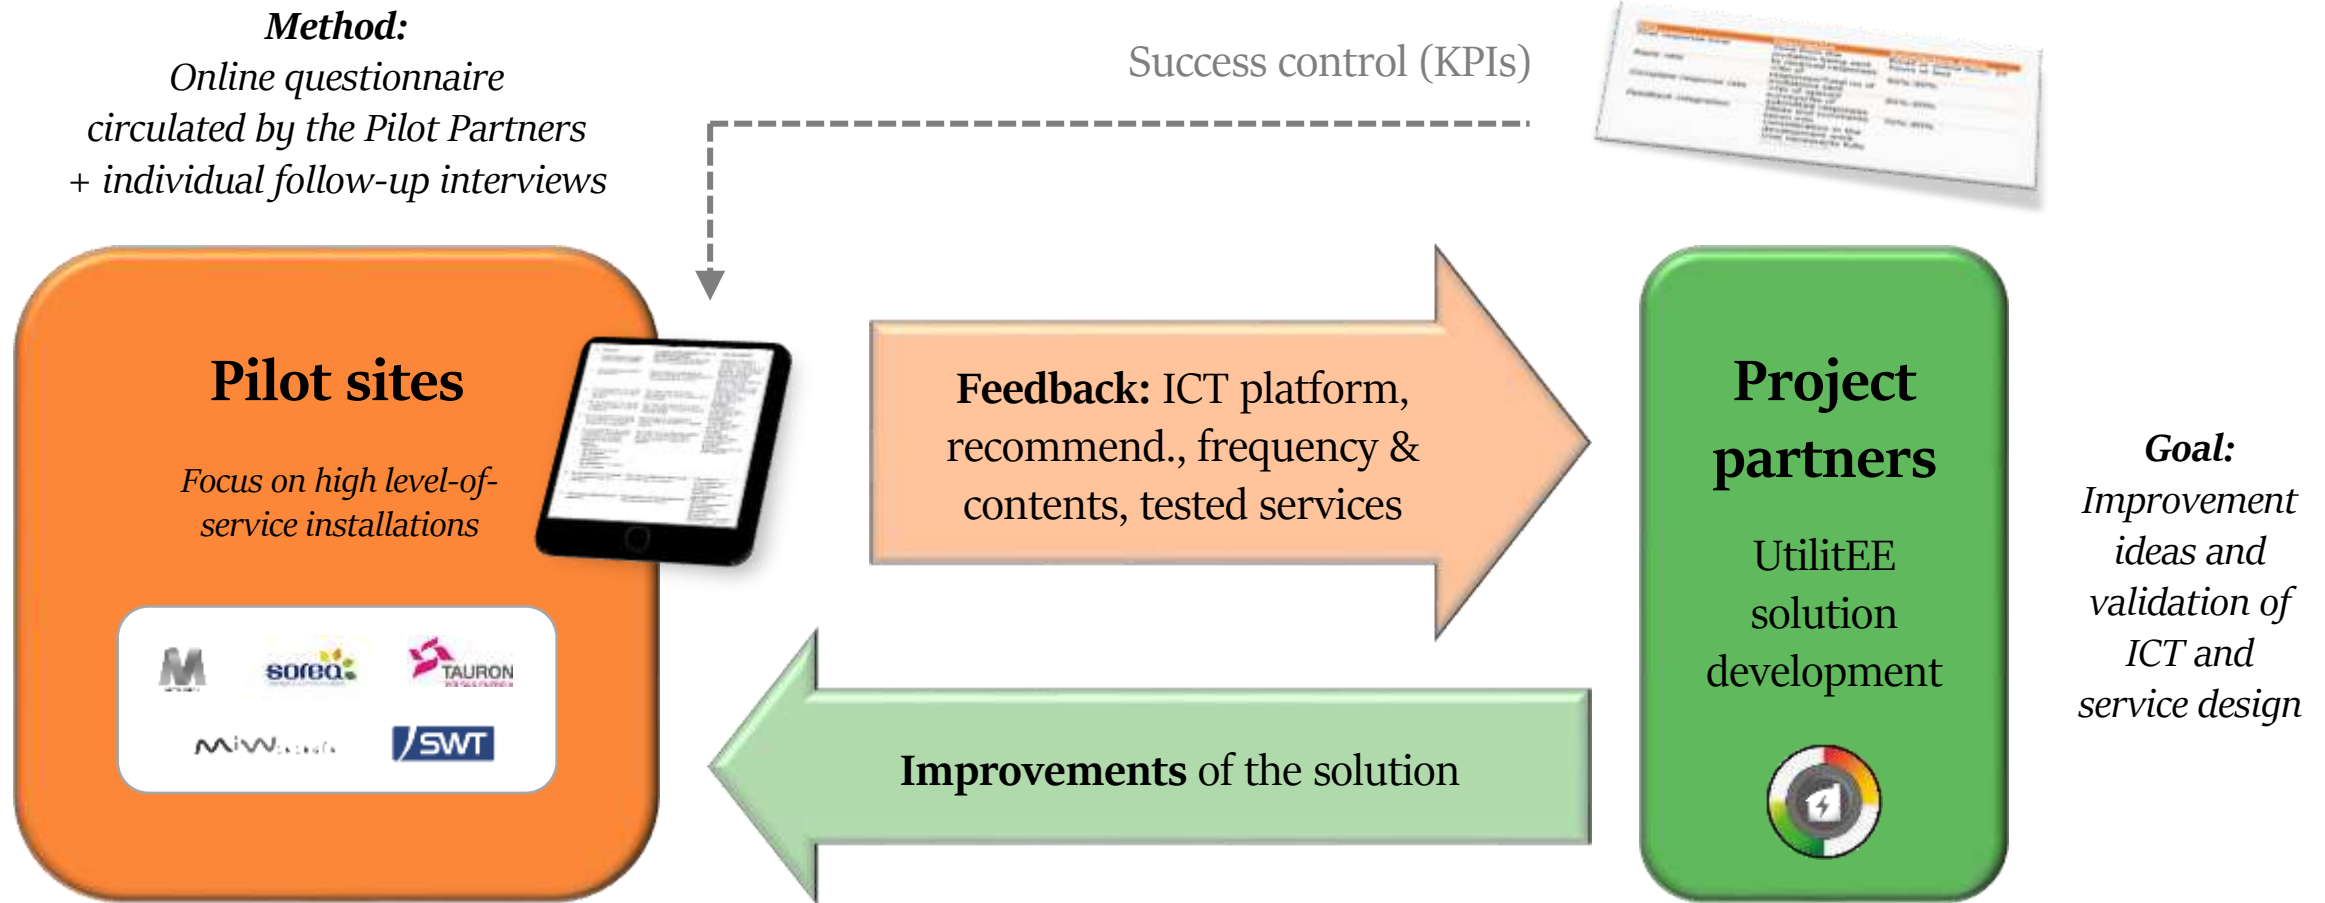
Method:
Online questionnaire circulated by the Pilot Partners + individual follow-up interviews

Success control (KPIs)

Pilot sites

Focus on high level-of-service installations

sorea

TAURON

MIW

SWT

Feedback: ICT platform, recommend., frequency & contents, tested services

Improvements of the solution

Project partners

UtilitEE solution development

Goal:
Improvement ideas and validation of ICT and service design